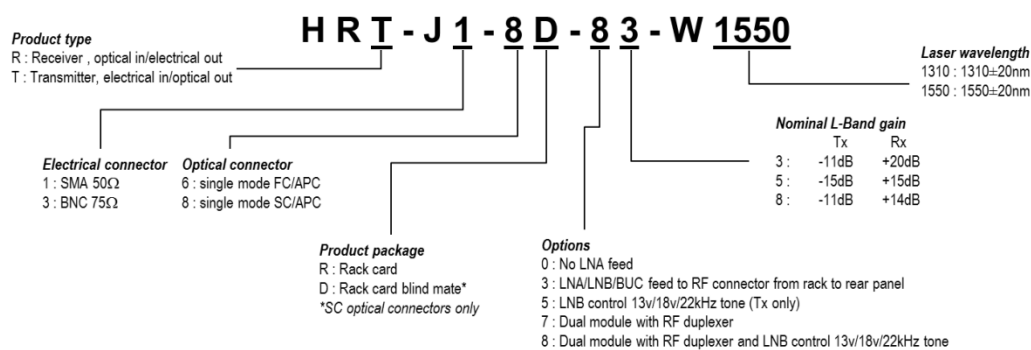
H R T - J 1 - 8 D - 8 3 - W 1550

Product type
R : Receiver , optical in/electrical out
T : Transmitter, electrical in/optical out

Laser wavelength
1310 : 1310±20nm
1550 : 1550±20nm

Nominal L-Band gain

| | Tx | Rx |
|---|---|---|
| 3 : | -11dB | +20dB |
| 5 : | -15dB | +15dB |
| 8 : | -11dB | +14dB |

Electrical connector
1 : SMA 50Ω
3 : BNC 75Ω

Optical connector
6 : single mode FC/APC
8 : single mode SC/APC

Product package
R : Rack card
D : Rack card blind mate*
*SC optical connectors only

Options
0 : No LNA feed
3 : LNA/LNB/BUC feed to RF connector from rack to rear panel
5 : LNB control 13v/18v/22kHz tone (Tx only)
7 : Dual module with RF duplexer
8 : Dual module with RF duplexer and LNB control 13v/18v/22kHz tone